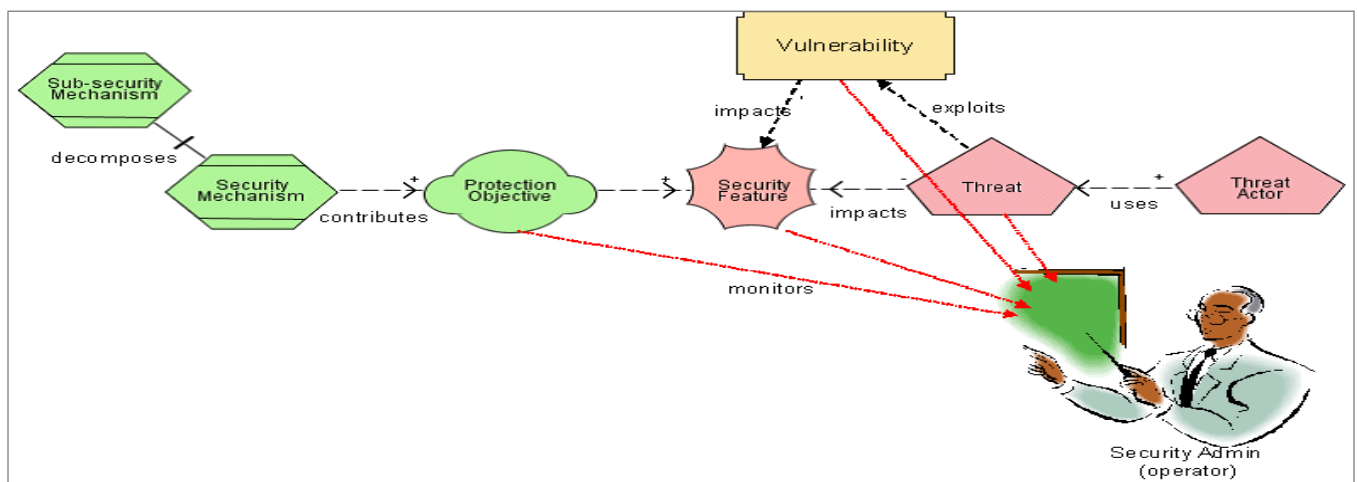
Vulnerability

Sub-security Mechanism

impacts

exploits

decomposes

Security Mechanism

+

Protection Objective

+

Security Feature

-

Threat

+

Threat Actor

contributes

impacts

uses

monitors

Security Admin (operator)